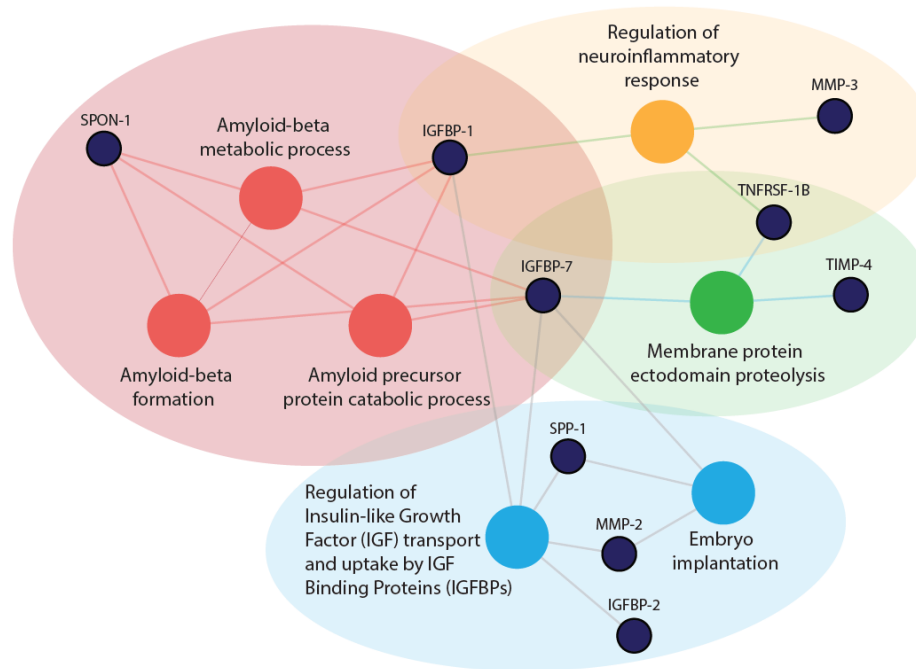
Regulation of neuroinflammatory response

MMP-3

SPON-1

Amyloid-beta metabolic process

IGFBP-1

TNFRSF-1B

IGFBP-7

TIMP-4

Amyloid-beta formation

Amyloid precursor protein catabolic process

Membrane protein ectodomain proteolysis

SPP-1

Regulation of Insulin-like Growth Factor (IGF) transport and uptake by IGF Binding Proteins (IGFBPs)

MMP-2

Embryo implantation

IGFBP-2